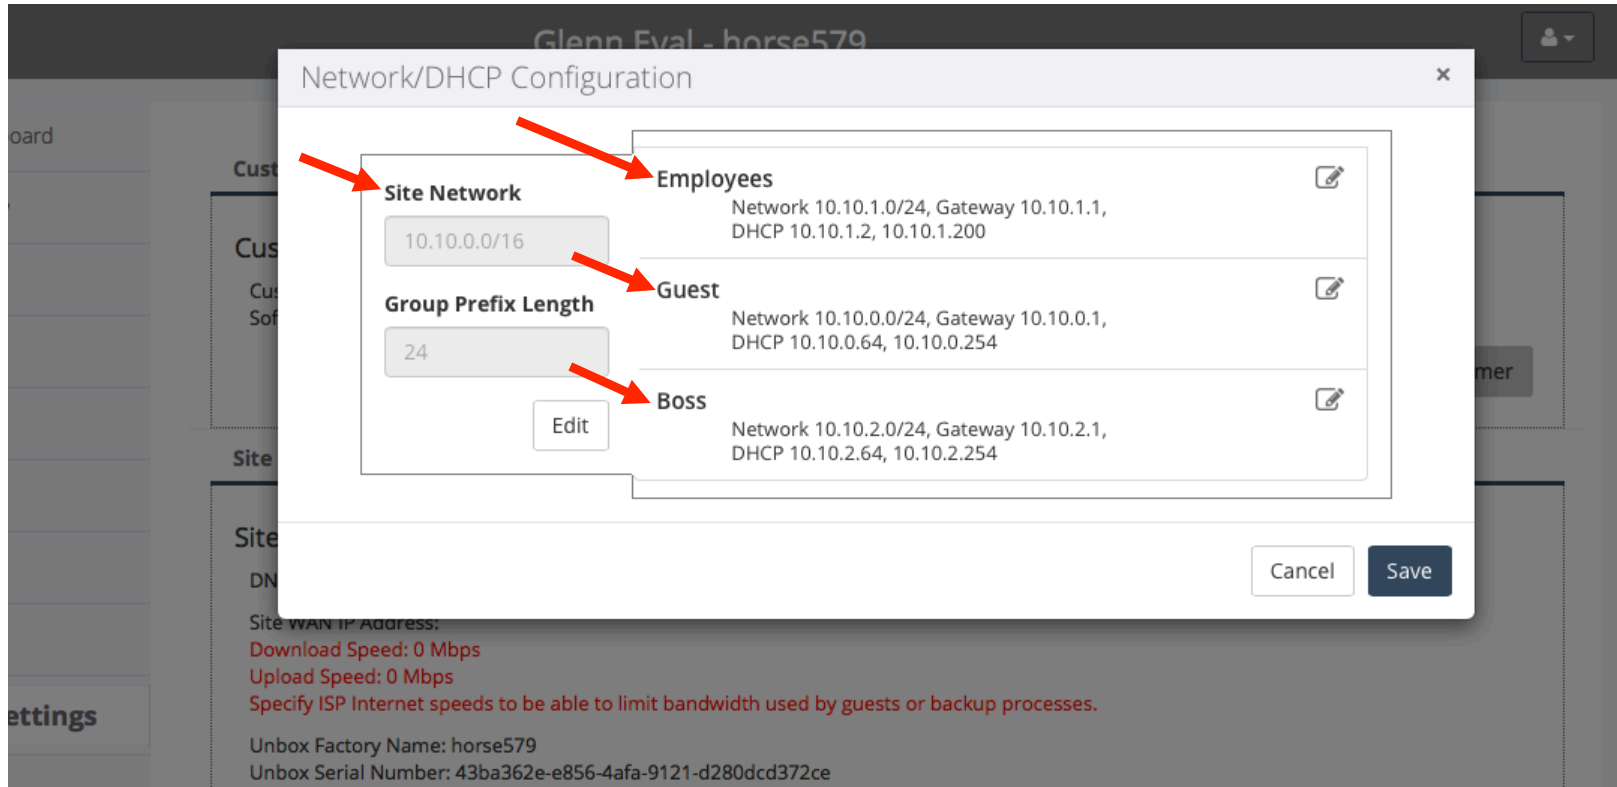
Glenn Eval - horse579

oard

Cust

Cus

Cus
Sof

mer

Site

Site

DN

Network/DHCP Configuration

×

Site Network

10.10.0.0/16

Group Prefix Length

24

Edit

Employees

Network 10.10.1.0/24, Gateway 10.10.1.1, DHCP 10.10.1.2, 10.10.1.200

Guest

Network 10.10.0.0/24, Gateway 10.10.0.1, DHCP 10.10.0.64, 10.10.0.254

Boss

Network 10.10.2.0/24, Gateway 10.10.2.1, DHCP 10.10.2.64, 10.10.2.254

Cancel

Save

Site WAN IP Address:
Download Speed: 0 Mbps
Upload Speed: 0 Mbps
Specify ISP Internet speeds to be able to limit bandwidth used by guests or backup processes.

ettings

Unbox Factory Name: horse579
Unbox Serial Number: 43ba362e-e856-4afa-9121-d280dcd372ce